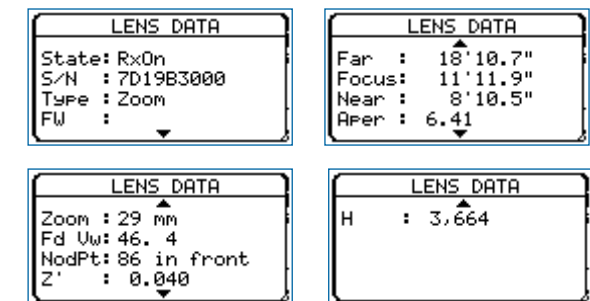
LENS DATA
State: RxOn
S/N : 7D19B3000
Type : Zoom
FW :

LENS DATA
Far : 18'10.7"
Focus: 11'11.9"
Near : 8'10.5"
Aper : 6.41

LENS DATA
Zoom : 29 mm
Fd Vw: 46. 4
NodPt: 86 in front
Z' : 0.040

LENS DATA
H : 3,664